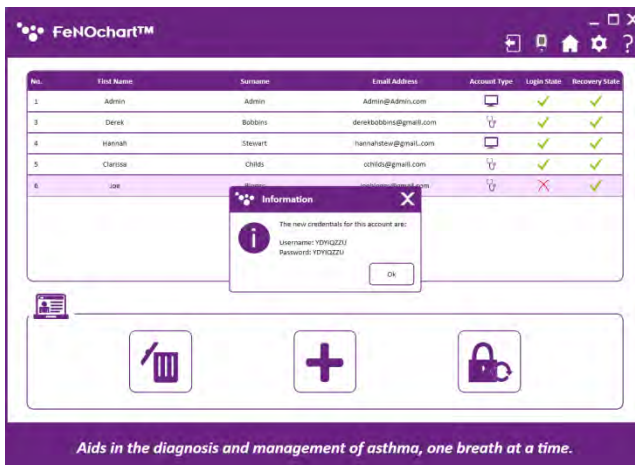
FeNOchart™

| No. | First Name | Surname | Email Address | Account Type | Login State | Recovery State |
|---|---|---|---|---|---|---|
| 1 | Admin | Admin | Admin@Admin.com | | | |
| 3 | Derek | Bobbins | derekbobbins@gmail.com | | | |
| 4 | Hannah | Stewart | hannahstew@gmail.com | | | |
| 5 | Clarissa | Childs | cchilds@gmail.com | | | |
| 6 | Joe | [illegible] | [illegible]@gmail.com | | | |

Information

The new credentials for this account are:

Username: YDYIQZZU
Password: YDYIQZZU

Ok

Aids in the diagnosis and management of asthma, one breath at a time.